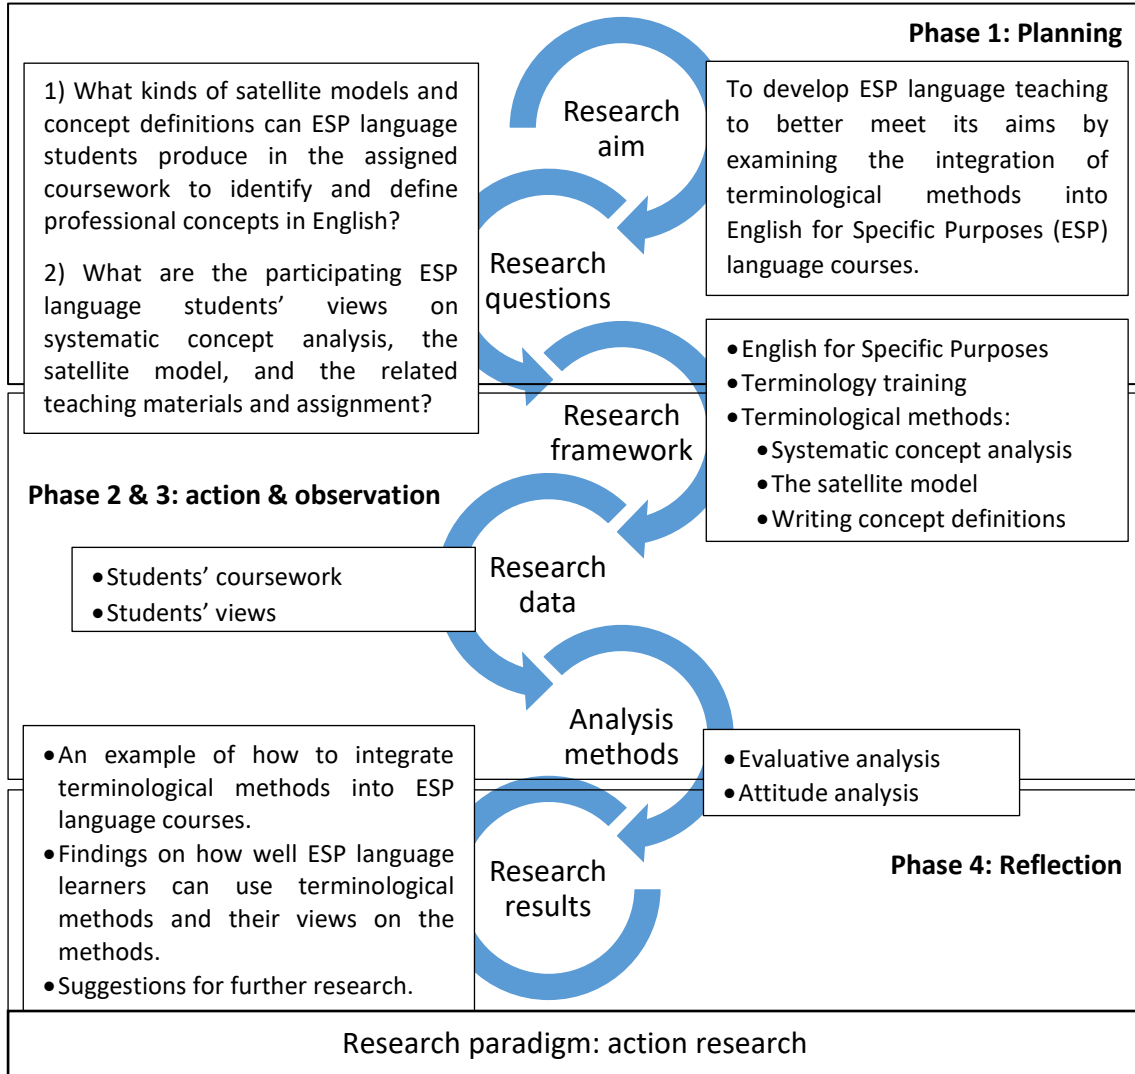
Phase 1: Planning

1) What kinds of satellite models and concept definitions can ESP language students produce in the assigned coursework to identify and define professional concepts in English?

2) What are the participating ESP language students' views on systematic concept analysis, the satellite model, and the related teaching materials and assignment?

Research aim

To develop ESP language teaching to better meet its aims by examining the integration of terminological methods into English for Specific Purposes (ESP) language courses.

Research questions

- English for Specific Purposes
- Terminology training
- Terminological methods:
  - Systematic concept analysis
  - The satellite model
  - Writing concept definitions

Research framework

Phase 2 & 3: action & observation

- Students' coursework
- Students' views

Research data

Analysis methods

- Evaluative analysis
- Attitude analysis

- An example of how to integrate terminological methods into ESP language courses.
- Findings on how well ESP language learners can use terminological methods and their views on the methods.
- Suggestions for further research.

Research results

Phase 4: Reflection

Research paradigm: action research